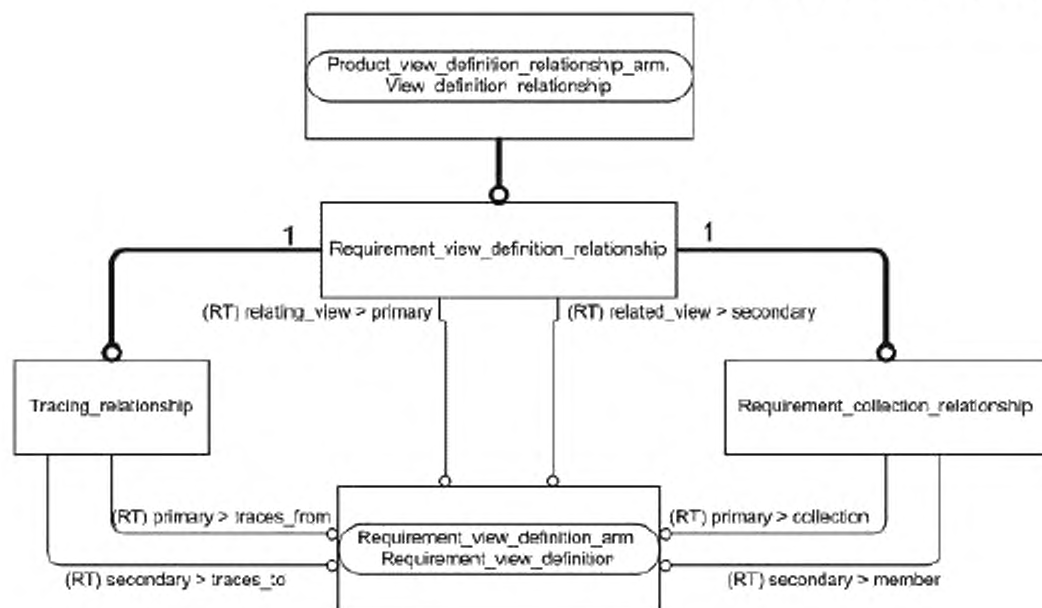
Product_view_definition_relationship_arm.
View_definition_relationship

1

Requirement_view_definition_relationship

1

(RT) relating_view > primary

(RT) related_view > secondary

Tracing_relationship

Requirement_collection_relationship

(RT) primary > traces_from

(RT) secondary > traces_to

Requirement_view_definition_arm
Requirement_view_definition

(RT) primary > collection

(RT) secondary > member